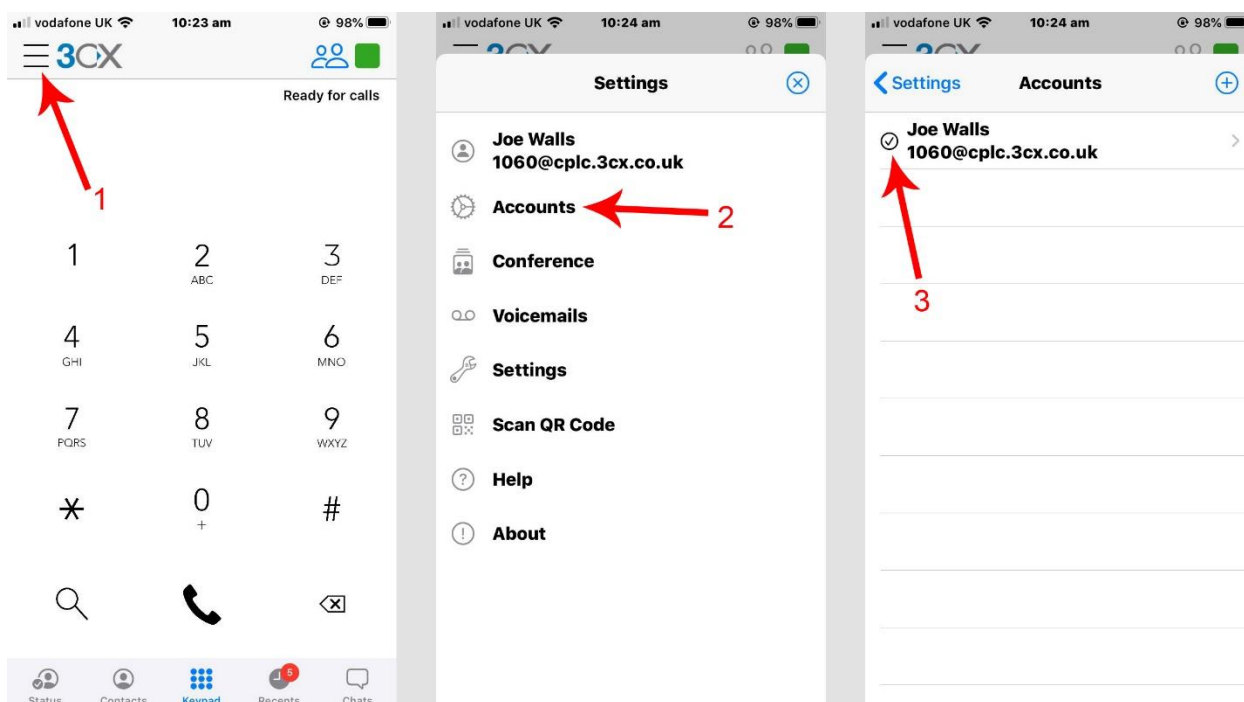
vodafone UK 10:23 am 98%

3CX

Ready for calls

1

1

2
ABC

3
DEF

4
GHI

5
JKL

6
MNO

7
PQRS

8
TUV

9
WXYZ

*

0
+

#

Status Contacts Keypad 5 Recents Chats

vodafone UK 10:24 am 98%

Settings

Joe Walls
1060@cplc.3cx.co.uk

Accounts

2

Conference

Voicemails

Settings

Scan QR Code

Help

About

vodafone UK 10:24 am 98%

Settings Accounts

Joe Walls
1060@cplc.3cx.co.uk

3